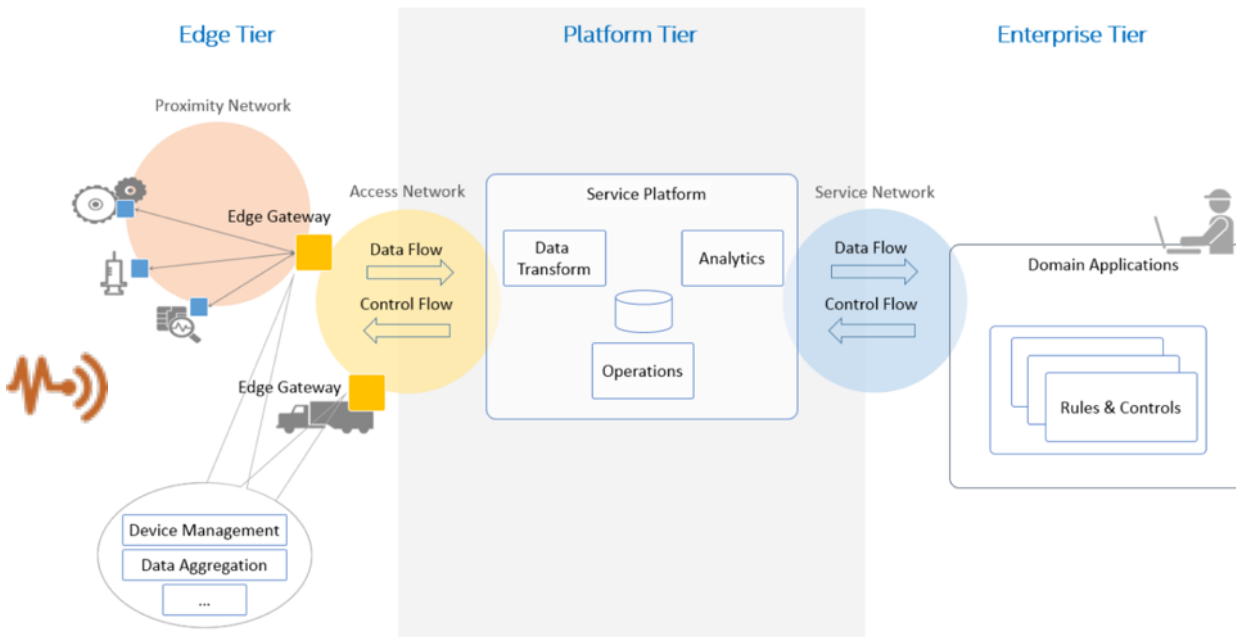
Edge Tier

Platform Tier

Enterprise Tier

Proximity Network

Edge Gateway

Access Network

Data Flow

Control Flow

Edge Gateway

Device Management

Data Aggregation

...

Service Platform

Data Transform

Analytics

Operations

Service Network

Data Flow

Control Flow

Domain Applications

Rules & Controls